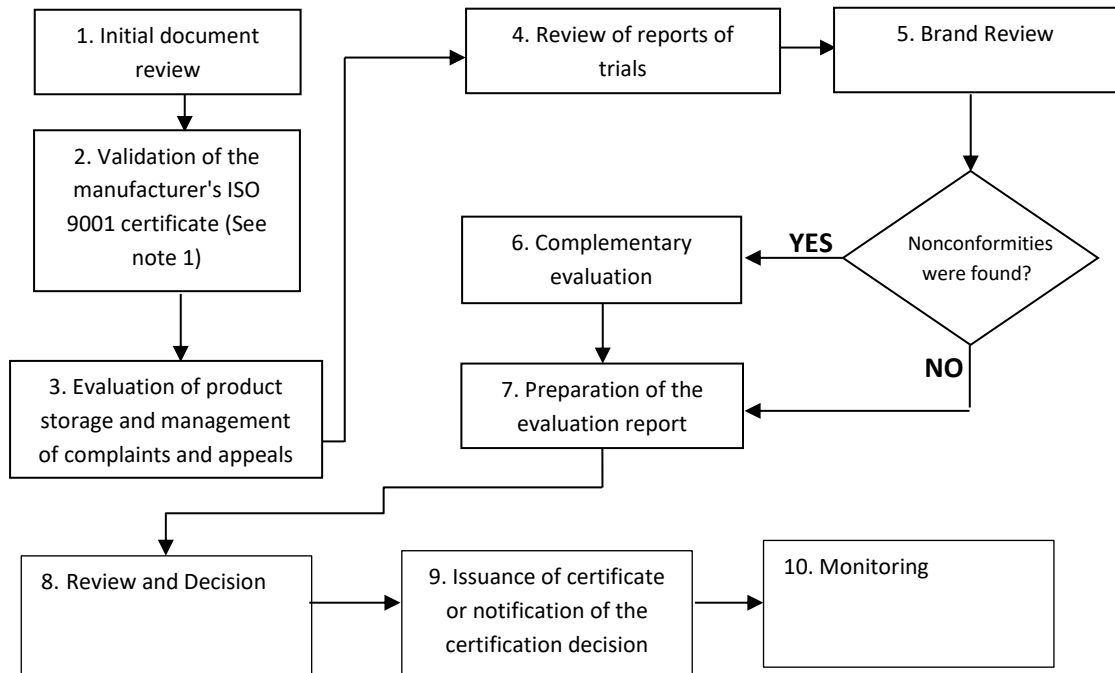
1. Initial document review

2. Validation of the manufacturer's ISO 9001 certificate (See note 1)

3. Evaluation of product storage and management of complaints and appeals

4. Review of reports of trials

5. Brand Review

Nonconformities were found?

YES

6. Complementary evaluation

NO

7. Preparation of the evaluation report

8. Review and Decision

9. Issuance of certificate or notification of the certification decision

10. Monitoring